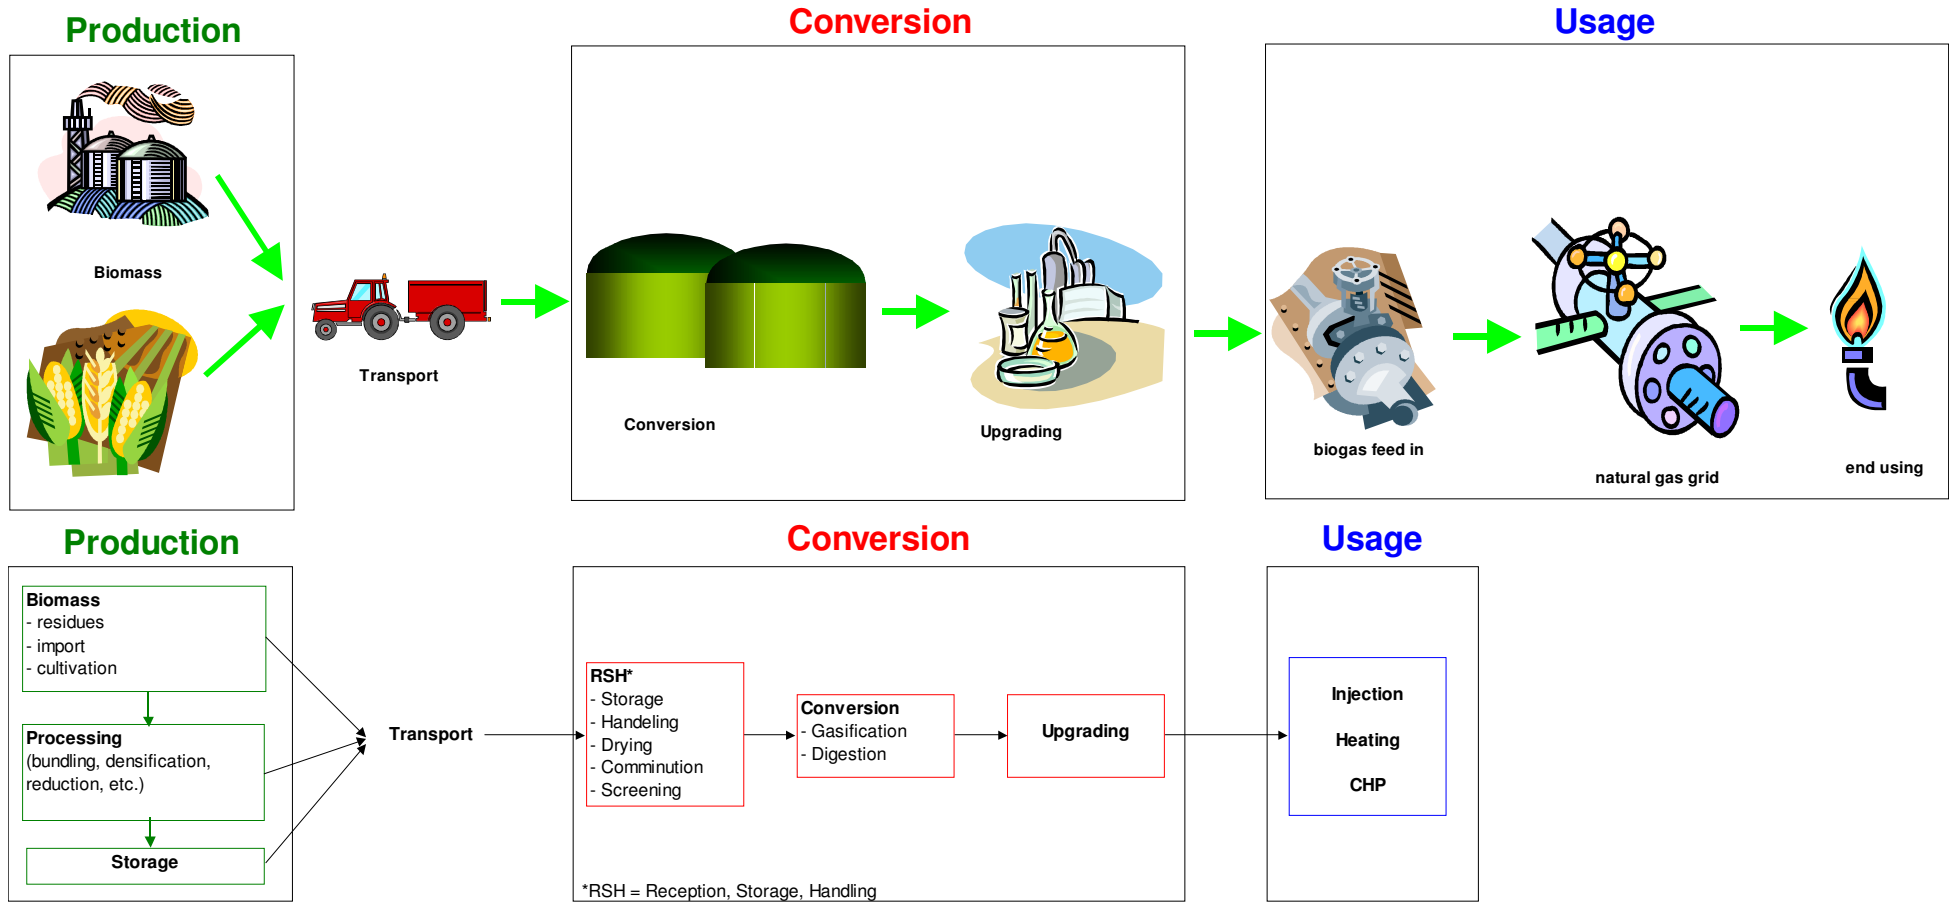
Production

Biomass

Transport

Conversion

Conversion

Upgrading

Usage

biogas feed in

natural gas grid

end using

Production

Biomass
- residues
- import
- cultivation

Processing
(bundling, densification, reduction, etc.)

Storage

Transport

Conversion

RSH*
- Storage
- Handeling
- Drying
- Comminution
- Screening

Conversion
- Gasification
- Digestion

Upgrading

*RSH = Reception, Storage, Handling

Usage

Injection

Heating

CHP